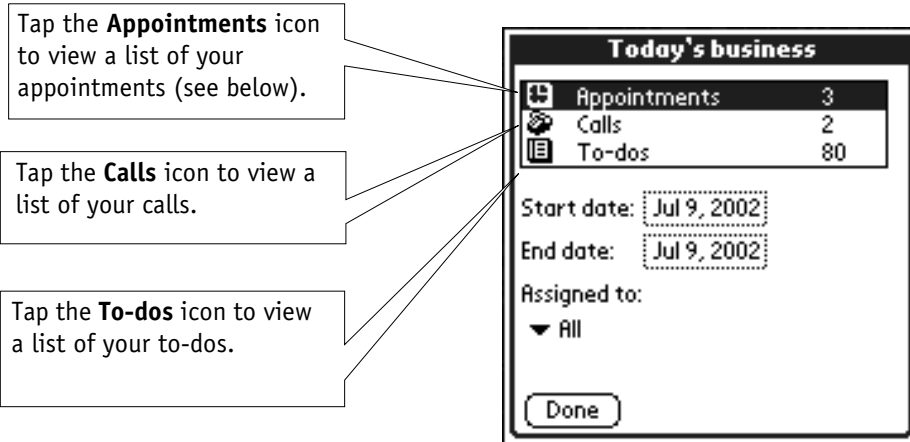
Tap the **Appointments** icon to view a list of your appointments (see below).

Tap the **Calls** icon to view a list of your calls.

Tap the **To-dos** icon to view a list of your to-dos.

Today's business

| | | |
|---|---|---|
| | Appointments | 3 |
| | Calls | 2 |
| | To-dos | 80 |

Start date: Jul 9, 2002

End date: Jul 9, 2002

Assigned to:

▾ All

Done